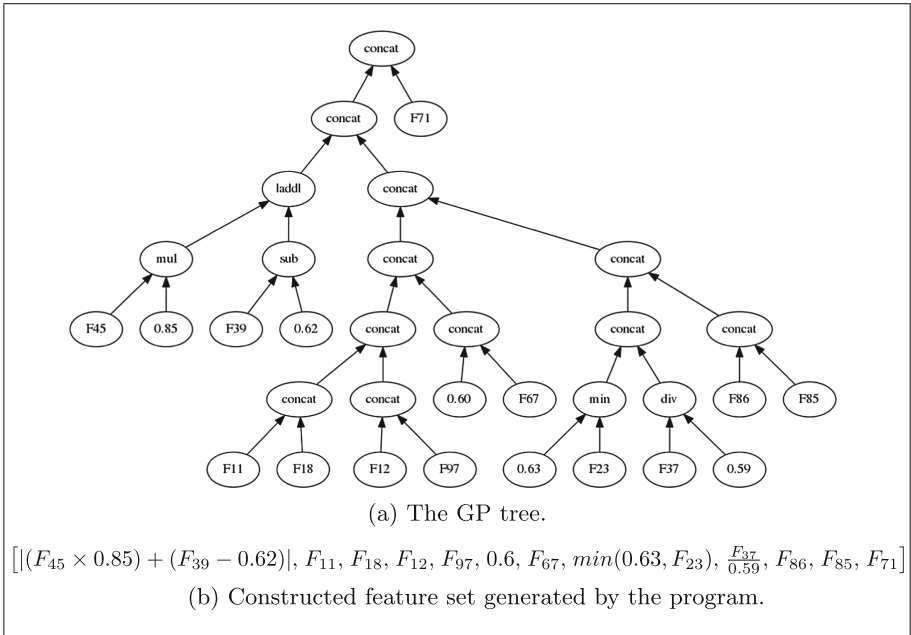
concat

concat

F71

laddl

concat

mul

sub

concat

concat

F45

0.85

F39

0.62

concat

concat

concat

concat

concat

concat

0.60

F67

min

div

F86

F85

F11

F18

F12

F97

0.63

F23

F37

0.59

(a) The GP tree.

$\left[|(F_{45} \times 0.85) + (F_{39} - 0.62)|,\ F_{11},\ F_{18},\ F_{12},\ F_{97},\ 0.6,\ F_{67},\ min(0.63, F_{23}),\ \frac{F_{37}}{0.59},\ F_{86},\ F_{85},\ F_{71}\right]$

(b) Constructed feature set generated by the program.